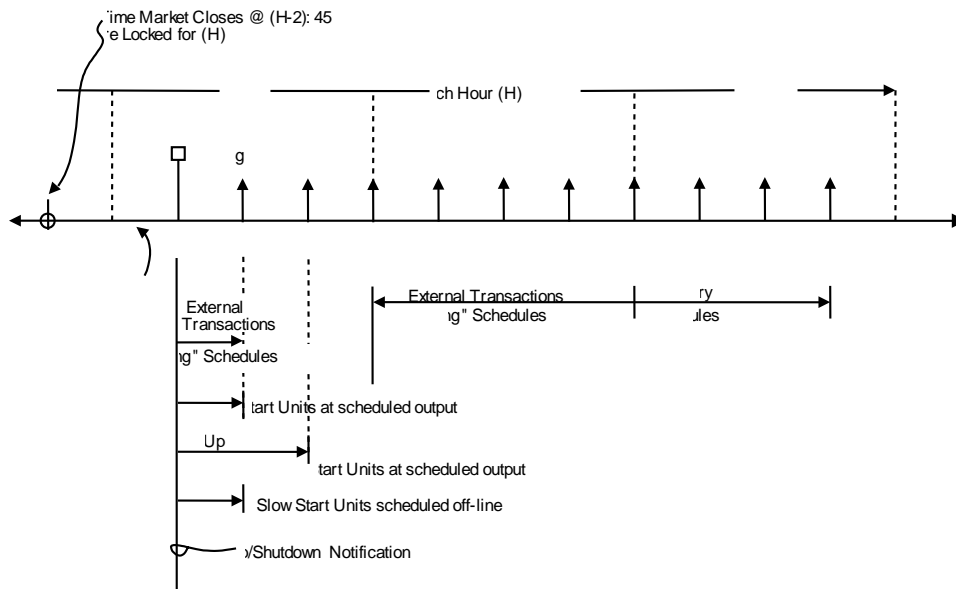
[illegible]ime Market Closes @ (H-2): 45
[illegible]e Locked for (H)

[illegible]ch Hour (H)

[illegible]g

External Transactions
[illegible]g" Schedules

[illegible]ry
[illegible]ules

External
Transactions

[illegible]g" Schedules

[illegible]tart Units at scheduled output

Up

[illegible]tart Units at scheduled output

Slow Start Units scheduled off-line

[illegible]/Shutdown Notification